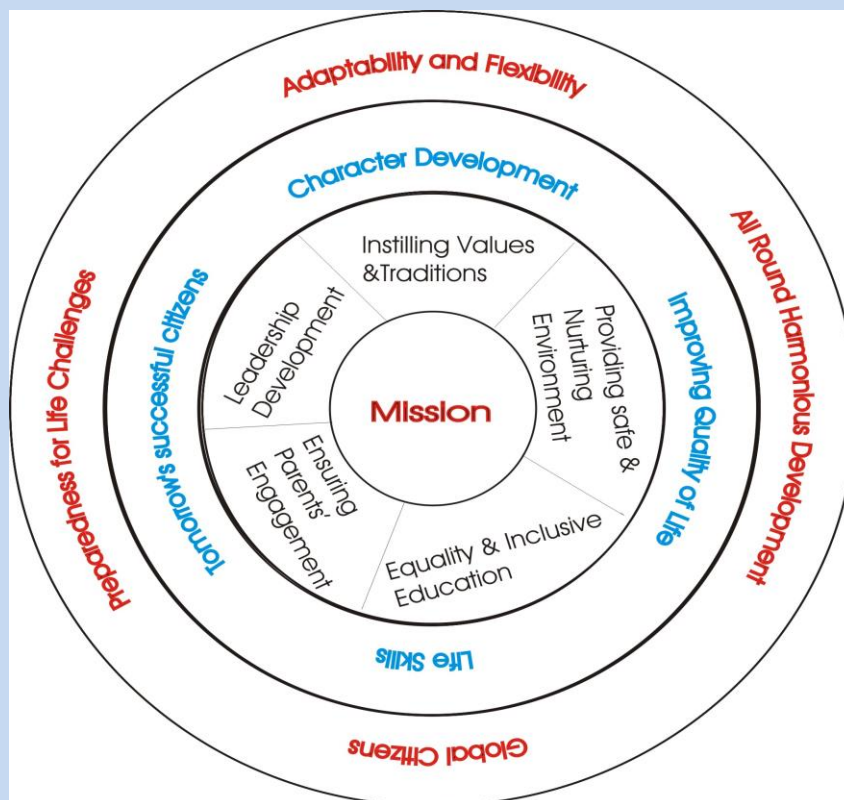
Adaptability and Flexibility

All Round Harmonious Development

Global Citizens

Preparedness for Life Challenges

Character Development

Improving Quality of Life

Life Skills

Tomorrow's successful citizens

Instilling Values &Traditions

Providing safe & Nurturing Environment

Equality & Inclusive Education

Ensuring Parents' Engagement

Leadership Development

Mission